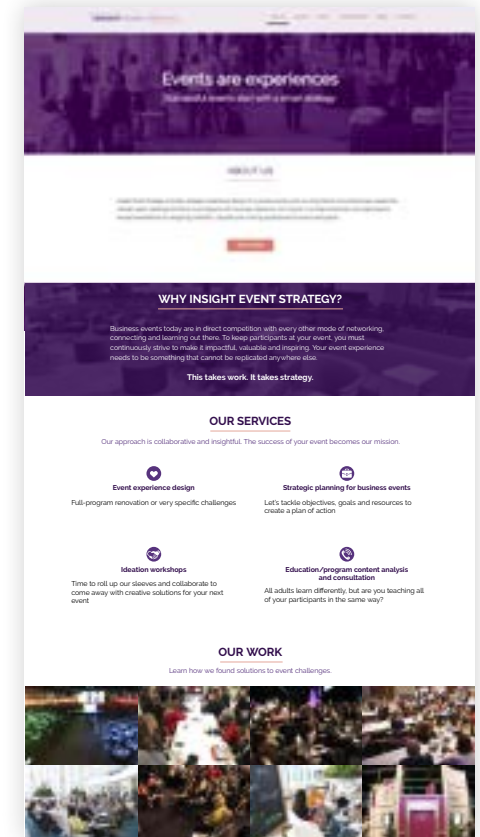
Events are experiences

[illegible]

ABOUT US

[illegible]

WHY INSIGHT EVENT STRATEGY?

Business events today are in direct competition with every other mode of networking, connecting and learning out there. To keep participants at your event, you must continuously strive to make it impactful, valuable and inspiring. Your event experience needs to be something that cannot be replicated anywhere else.

This takes work. It takes strategy.

OUR SERVICES

Our approach is collaborative and insightful. The success of your event becomes our mission.

Event experience design

Full-program renovation or very specific challenges

Strategic planning for business events

Let's tackle objectives, goals and resources to create a plan of action

Ideation workshops

Time to roll up our sleeves and collaborate to come away with creative solutions for your next event

Education/program content analysis and consultation

All adults learn differently, but are you teaching all of your participants in the same way?

OUR WORK

Learn how we found solutions to event challenges.